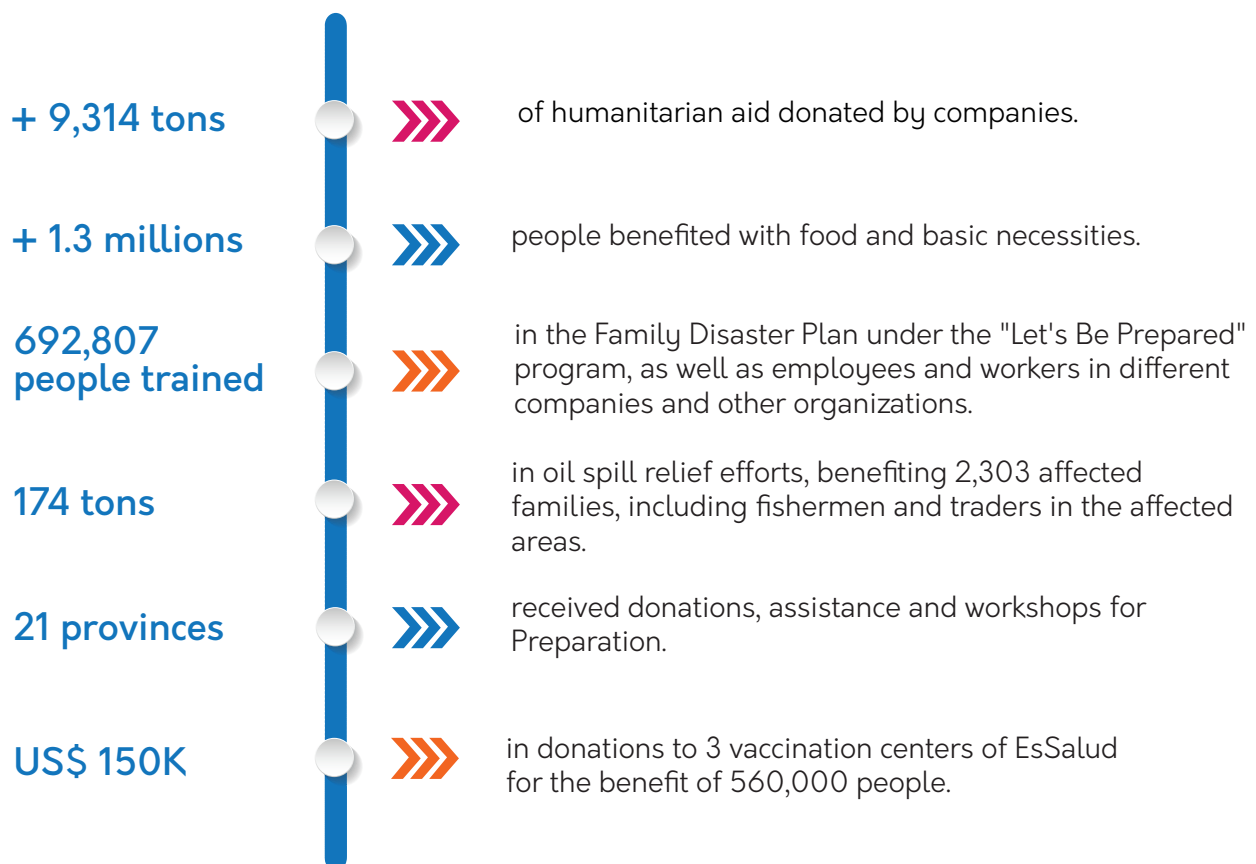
+ 9,314 tons

of humanitarian aid donated by companies.

+ 1.3 millions

people benefited with food and basic necessities.

692,807 people trained

in the Family Disaster Plan under the "Let's Be Prepared" program, as well as employees and workers in different companies and other organizations.

174 tons

in oil spill relief efforts, benefiting 2,303 affected families, including fishermen and traders in the affected areas.

21 provinces

received donations, assistance and workshops for Preparation.

US$ 150K

in donations to 3 vaccination centers of EsSalud for the benefit of 560,000 people.